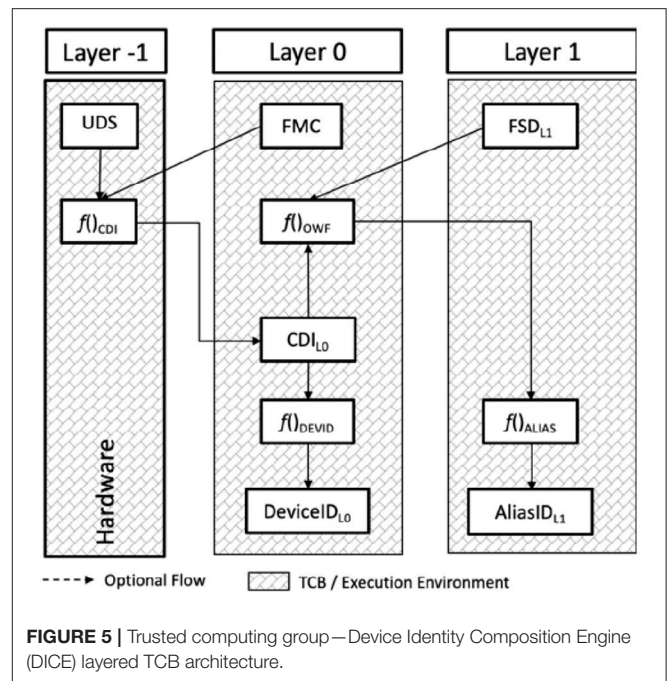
Layer -1

Layer 0

Layer 1

UDS

FMC

$FSD_{L1}$

$f()_{CDI}$

$f()_{OWF}$

$CDI_{L0}$

$f()_{DEVID}$

$f()_{ALIAS}$

$DeviceID_{L0}$

$AliasID_{L1}$

Hardware

Optional Flow

TCB / Execution Environment

**FIGURE 5 |** Trusted computing group—Device Identity Composition Engine (DICE) layered TCB architecture.